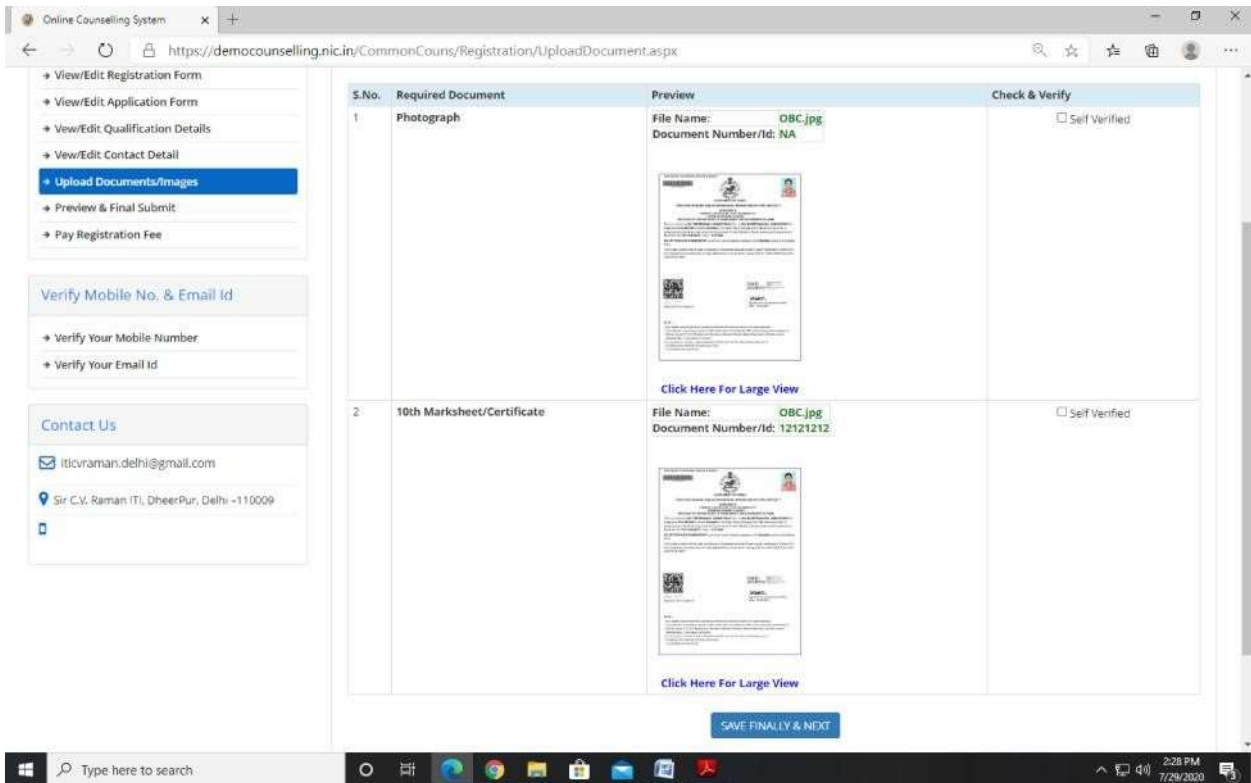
Online Counselling System

https://democounselling.nic.in/CommonCouns/Registration/UploadDocument.aspx

→ View/Edit Registration Form
→ View/Edit Application Form
→ Vew/Edit Qualification Details
→ Vew/Edit Contact Detail
→ Upload Documents/Images
→ Preview & Final Submit
→ Pay Registration Fee

Verify Mobile No. & Email Id

→ Verify Your Mobile Number
→ Verify Your Email Id

Contact Us

iticvraman.delhi@gmail.com

Sir C.V. Raman ITI, DheerPur, Delhi -110009

| S.No. | Required Document | Preview | Check & Verify |
|---|---|---|---|
| 1 | Photograph | File Name: OBC.jpg Document Number/Id: NA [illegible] Click Here For Large View | Self Verified |
| 2 | 10th Marksheet/Certificate | File Name: OBC.jpg Document Number/Id: 12121212 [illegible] Click Here For Large View | Self Verified |

SAVE FINALLY & NEXT

Type here to search

2:28 PM 7/29/2020